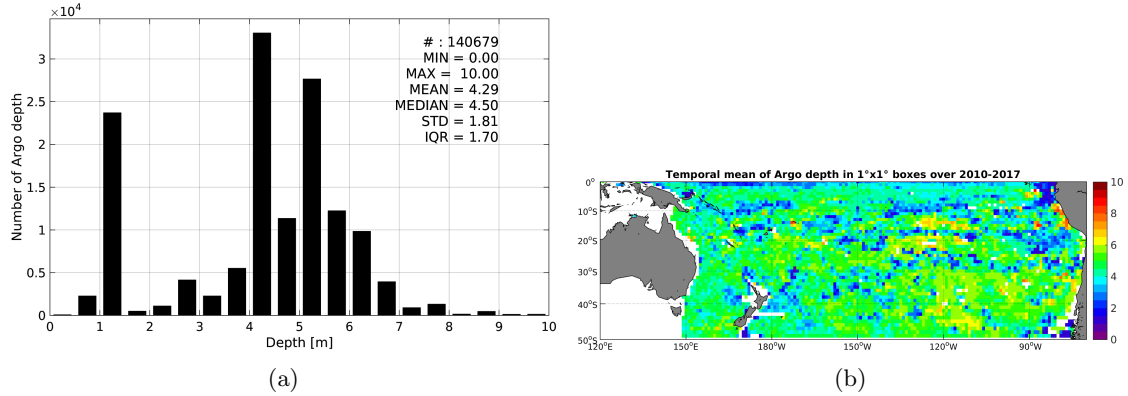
$\times10^4$
3
2.5
2
1.5
1
0.5
0
Number of Argo depth
# : 140679
MIN = 0.00
MAX = 10.00
MEAN = 4.29
MEDIAN = 4.50
STD = 1.81
IQR = 1.70
0 1 2 3 4 5 6 7 8 9 10
Depth [m]
(a)

Temporal mean of Argo depth in 1°x1° boxes over 2010-2017
0°
10°S
20°S
30°S
40°S
50°S
120°E 150°E 180°W 150°W 120°W 90°W
10
8
6
4
2
0
(b)